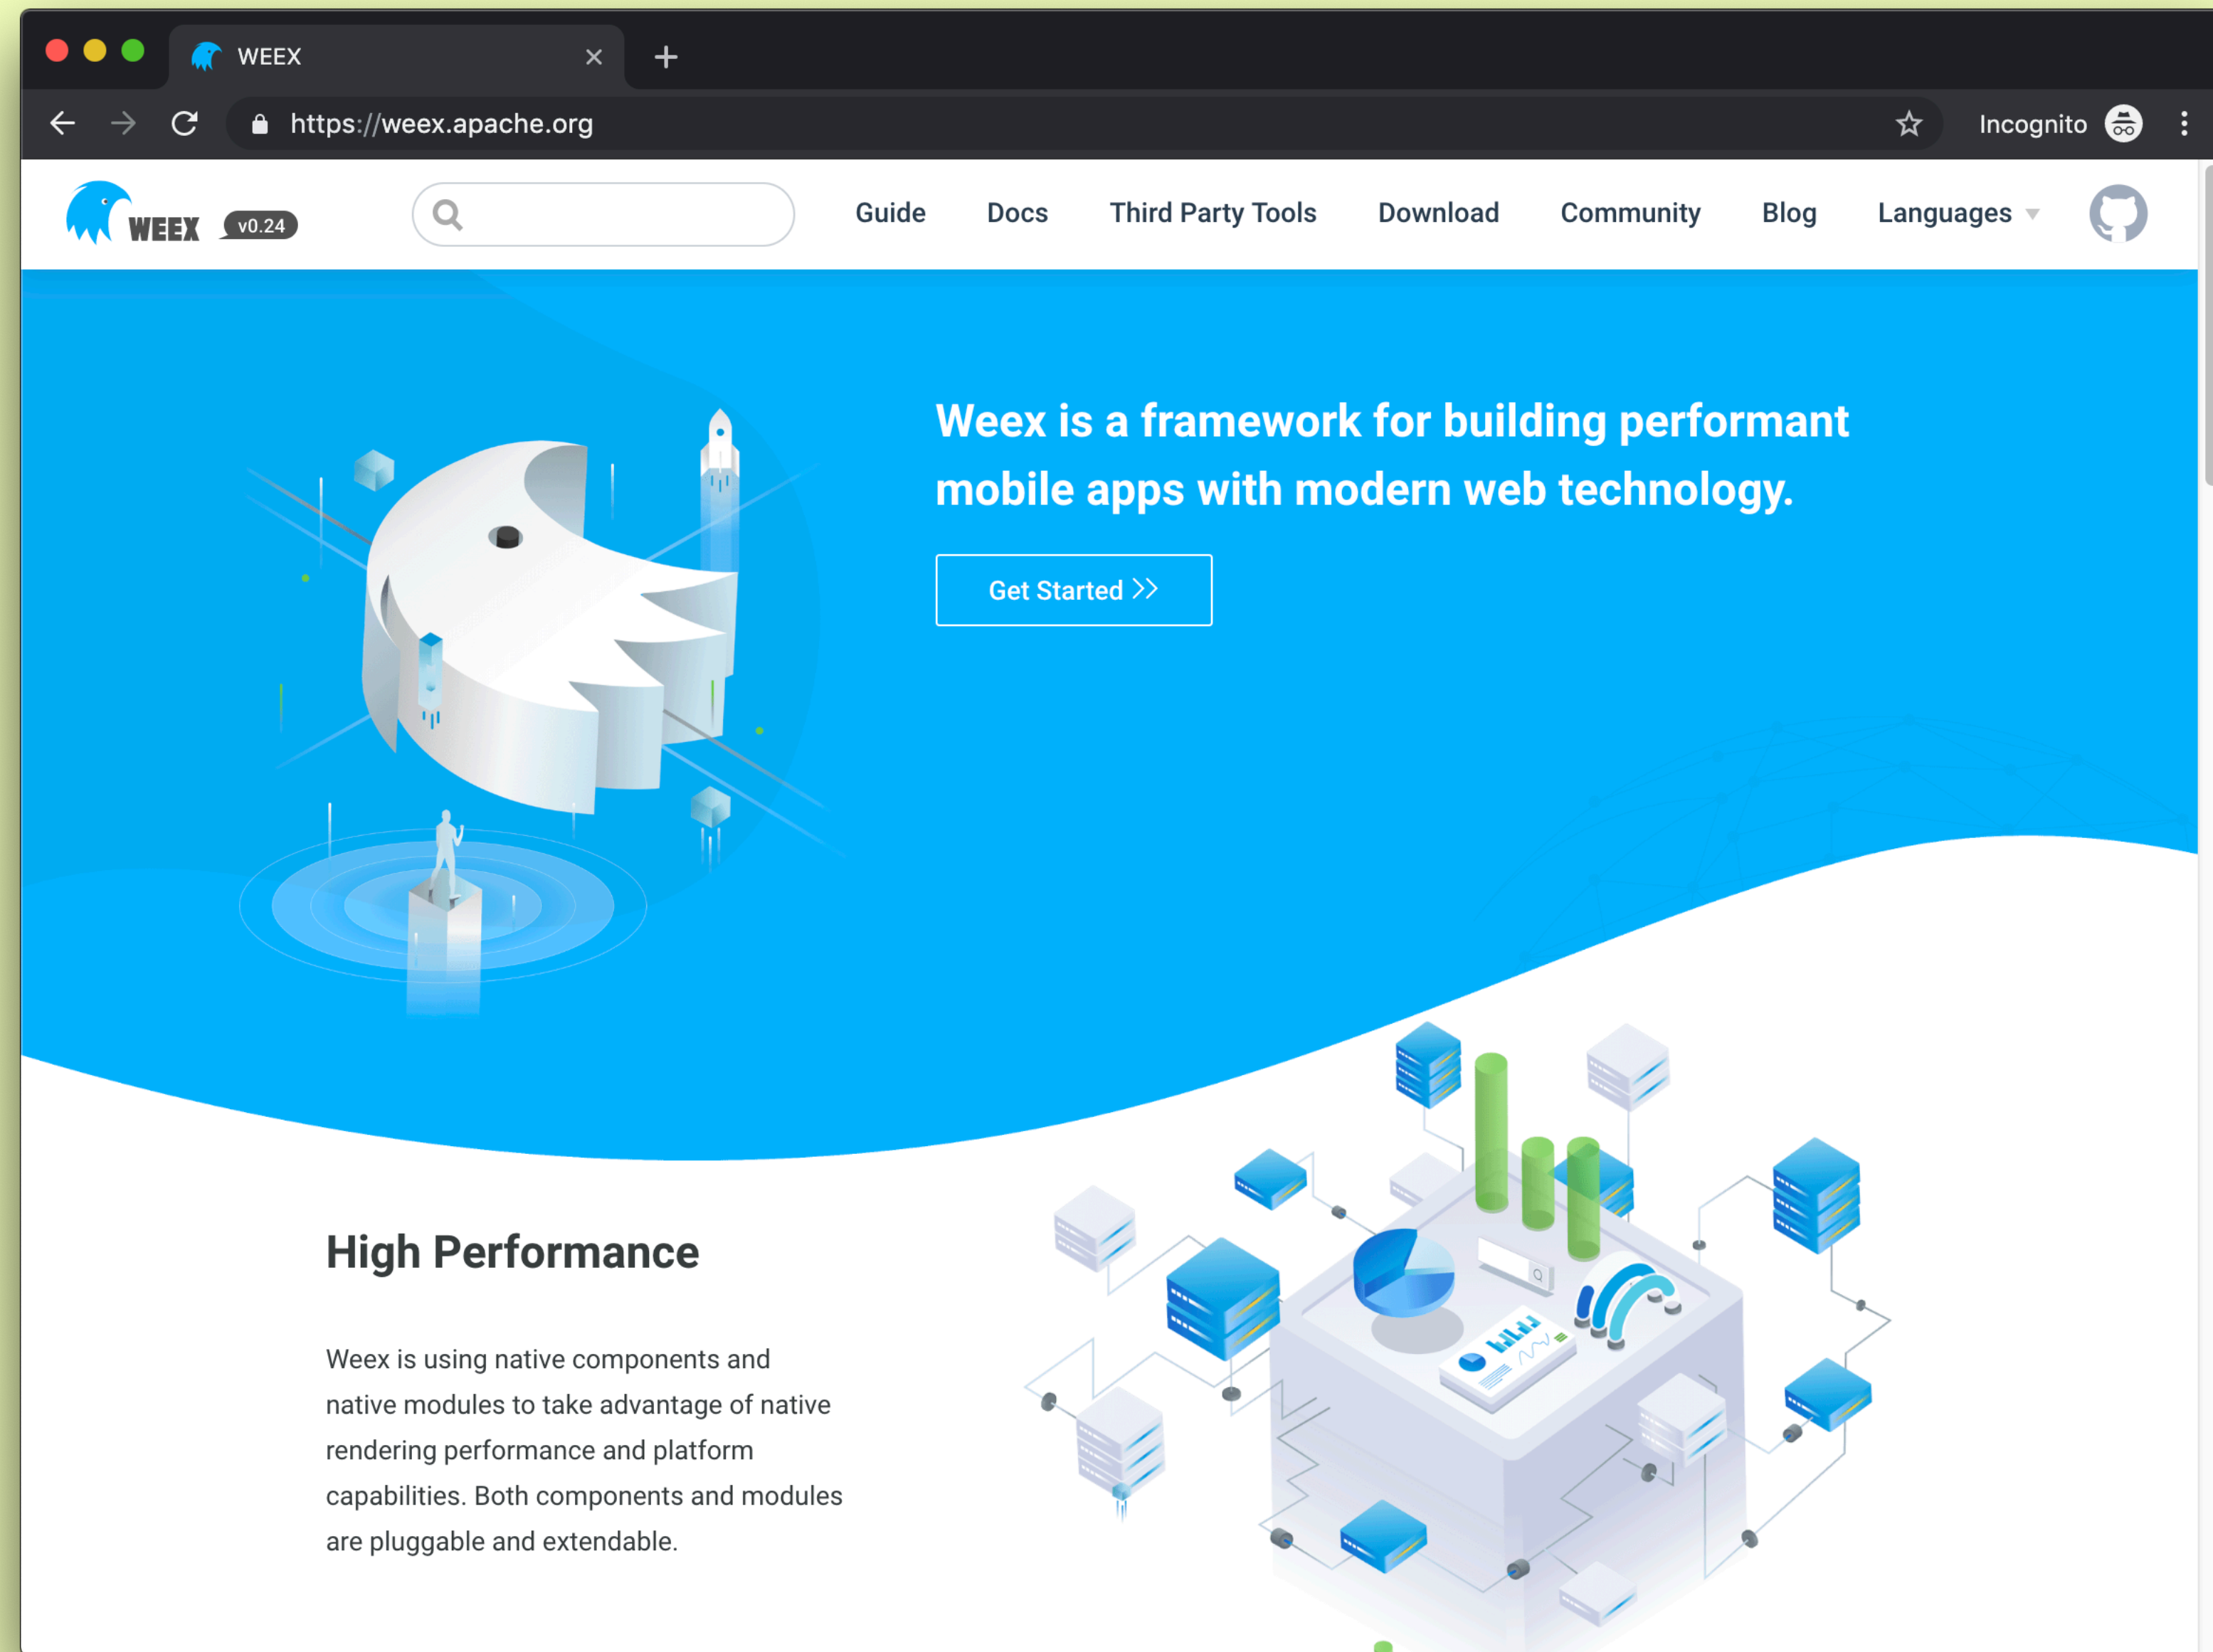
WEEX

https://weex.apache.org

Incognito

WEEX v0.24

Guide Docs Third Party Tools Download Community Blog Languages

Weex is a framework for building performant mobile apps with modern web technology.

Get Started >>

High Performance

Weex is using native components and native modules to take advantage of native rendering performance and platform capabilities. Both components and modules are pluggable and extendable.